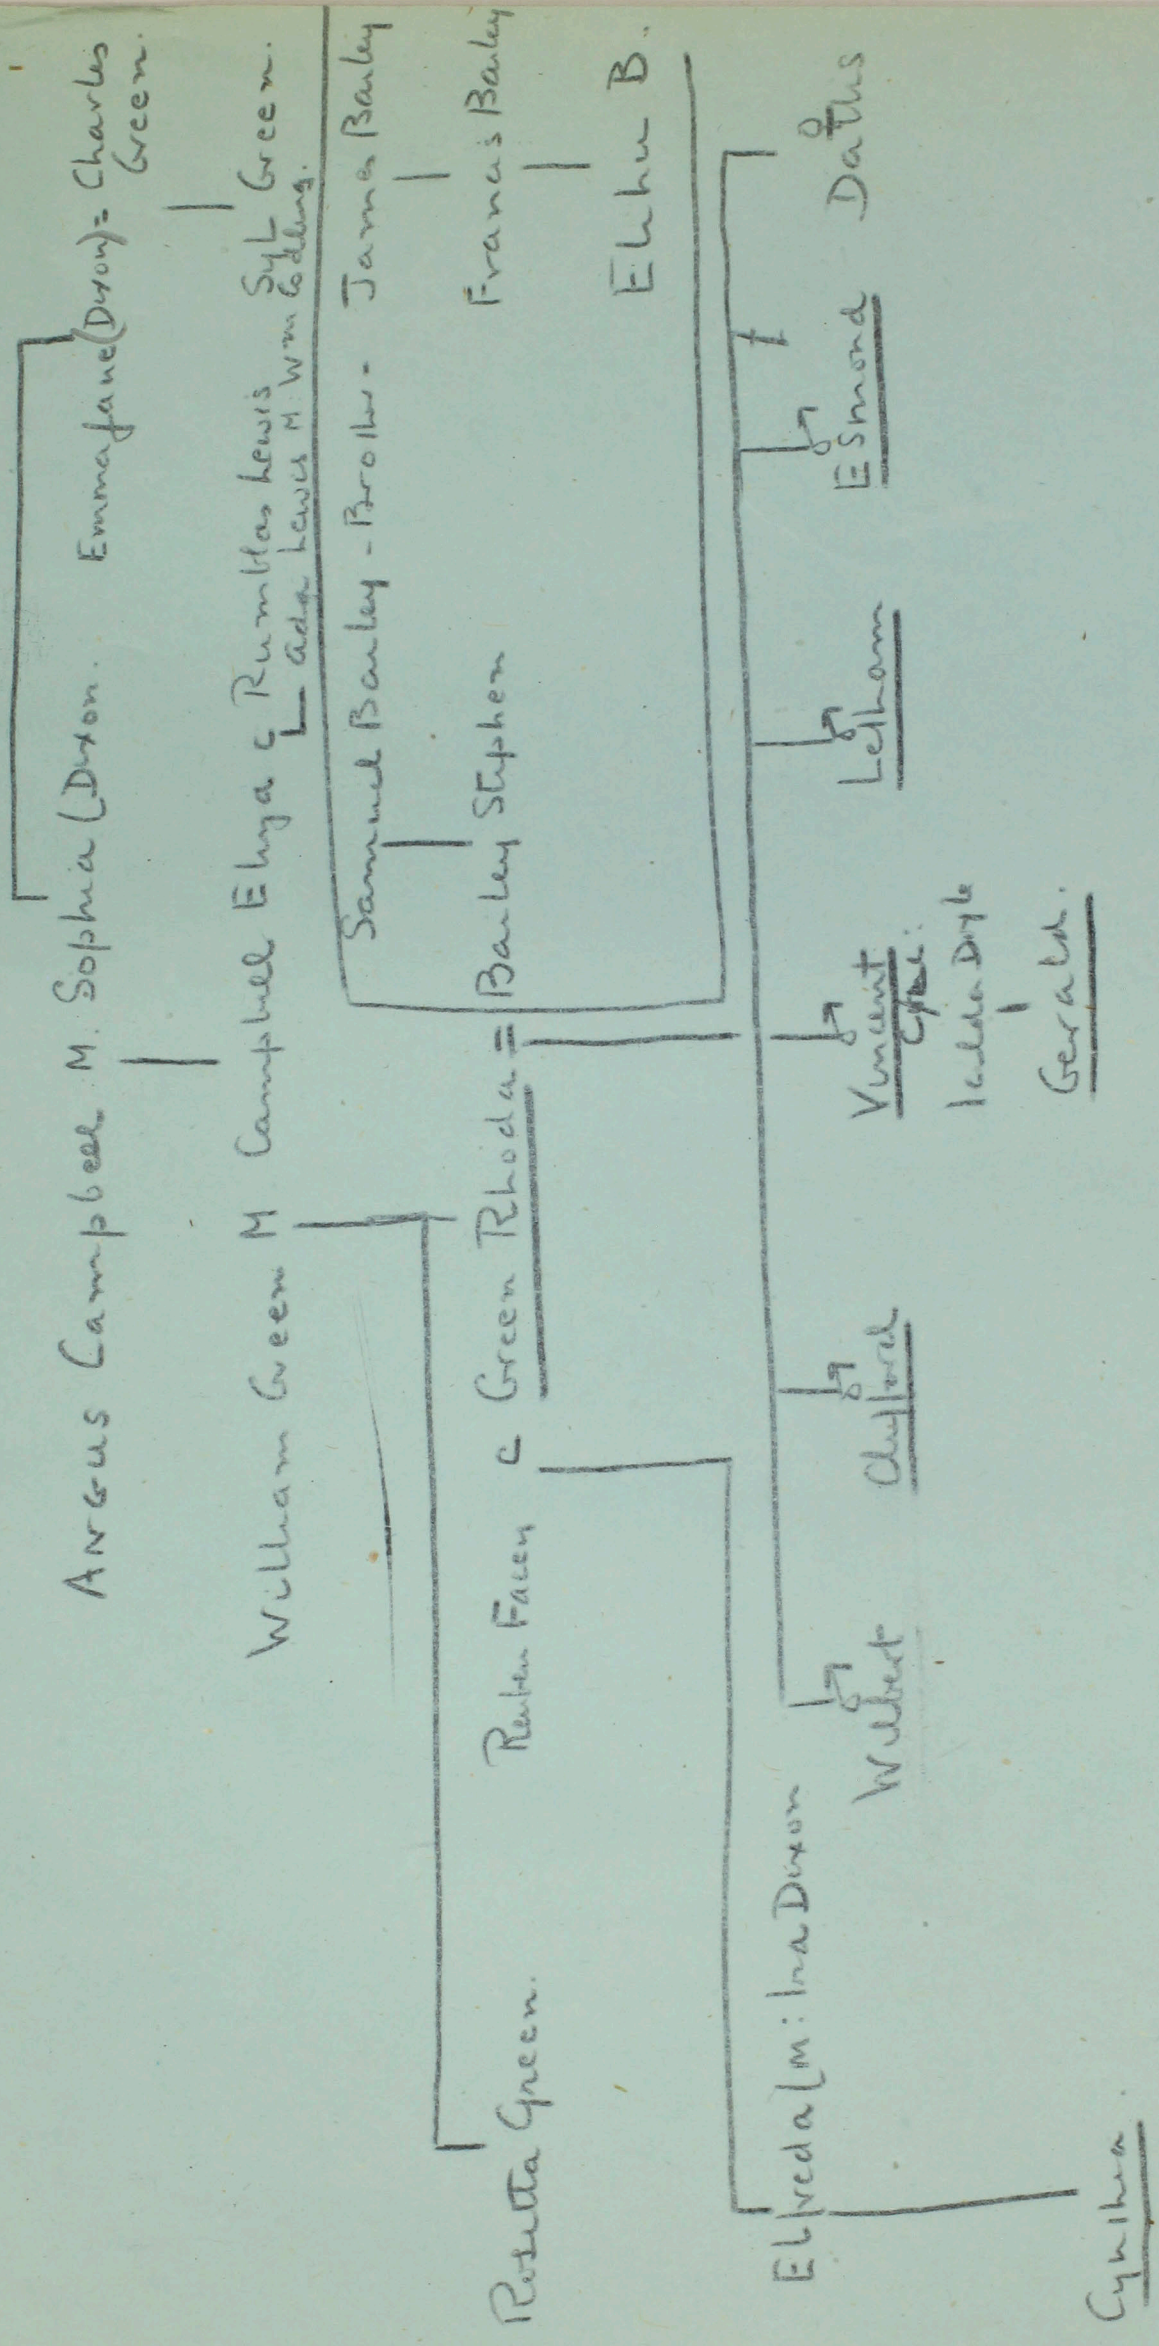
Angus Campbell M. Sophia (Dixon. Emma Jane (Dixon) = Charles Green.

William Green M Campbell Eliza c Rumbles Lewis Ada Lewis M Wm Golding. Syl Green.

Samuel Bailey - Brother - James Bailey

Reuben Facen c Green Rhoda = Bailey Stephen Frances Bailey

Elihu B.

Rosetta Green.

Elfreda (m: Ina Dixon

Wilbert Clifford Vincent Clyde: Ivlda Doyle Gerald. Letham Esmond Daths

Cynthia